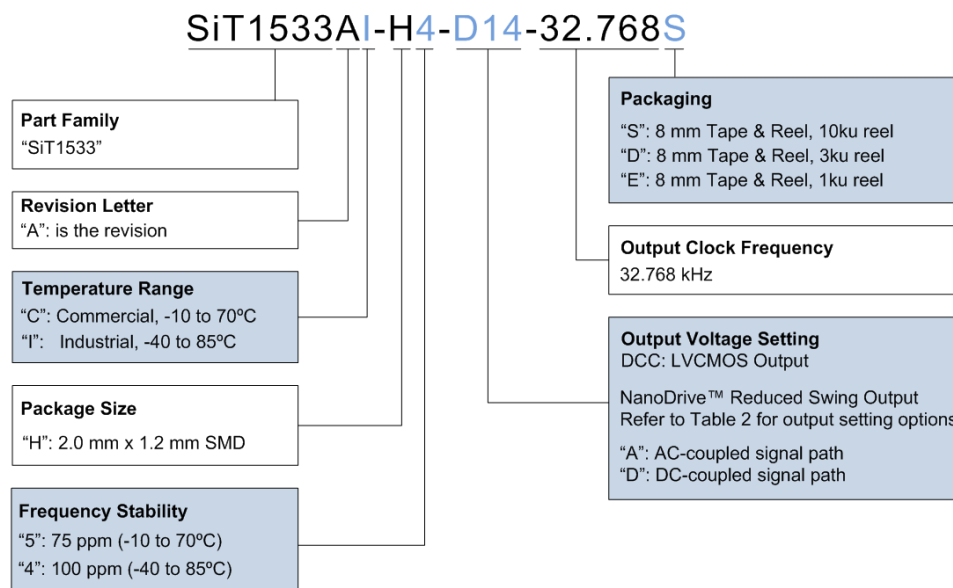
SiT1533AI-H4-D14-32.768S

Part Family
"SiT1533"

Revision Letter
"A": is the revision

Temperature Range
"C": Commercial, -10 to 70ºC
"I": Industrial, -40 to 85ºC

Package Size
"H": 2.0 mm x 1.2 mm SMD

Frequency Stability
"5": 75 ppm (-10 to 70ºC)
"4": 100 ppm (-40 to 85ºC)

Packaging
"S": 8 mm Tape & Reel, 10ku reel
"D": 8 mm Tape & Reel, 3ku reel
"E": 8 mm Tape & Reel, 1ku reel

Output Clock Frequency
32.768 kHz

Output Voltage Setting
DCC: LVCMOS Output

NanoDrive™ Reduced Swing Output
Refer to Table 2 for output setting options

"A": AC-coupled signal path
"D": DC-coupled signal path